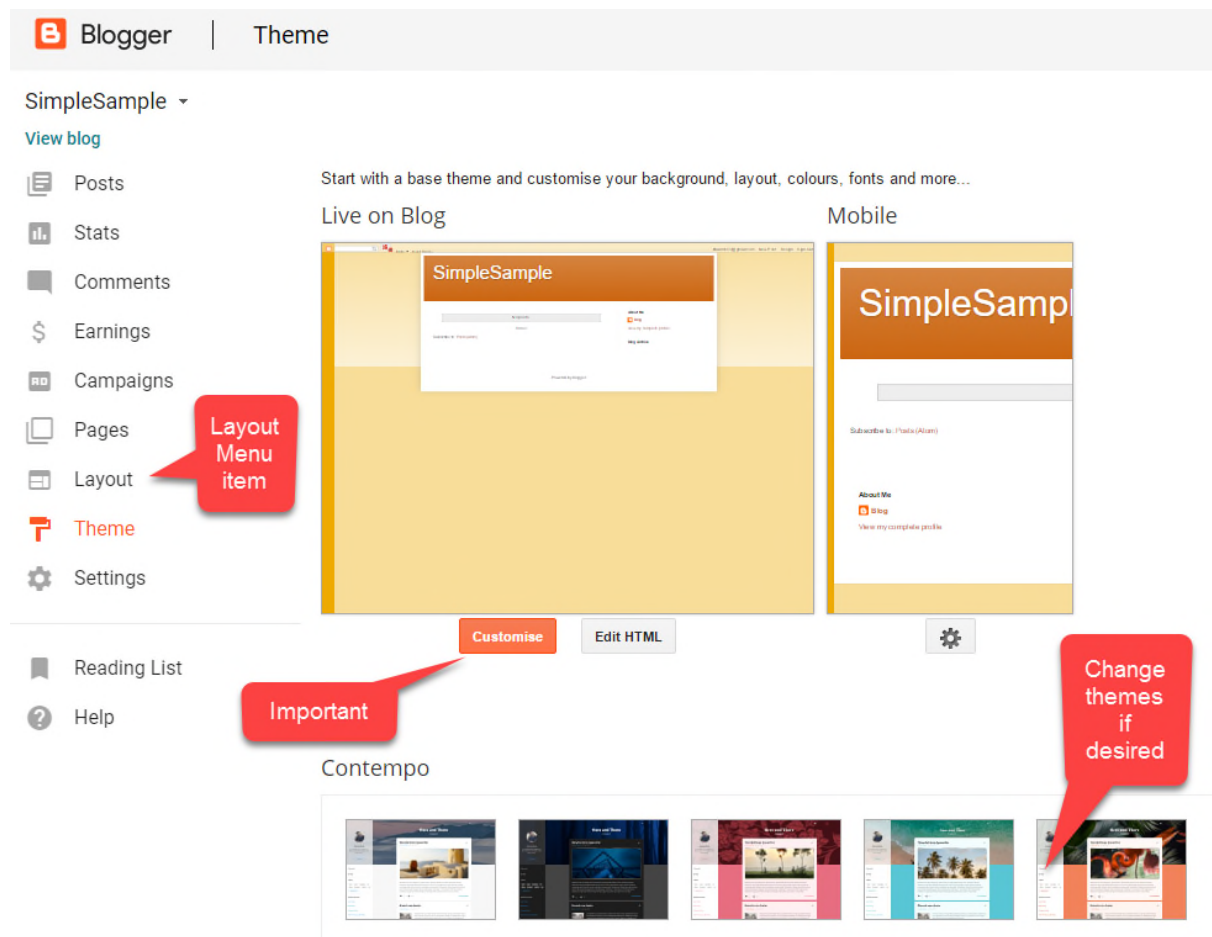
Blogger | Theme

SimpleSample
View blog

Posts
Stats
Comments
Earnings
Campaigns
Pages
Layout
Theme
Settings

Reading List
Help

Layout Menu item

Start with a base theme and customise your background, layout, colours, fonts and more...

Live on Blog

SimpleSample

About Me
Blog
View my complete profile
Blog archive

Mobile

SimpleSampl

Subscribe to: Posts (Atom)

About Me
Blog
View my complete profile

Customise
Edit HTML

Important

Change themes if desired

Contempo